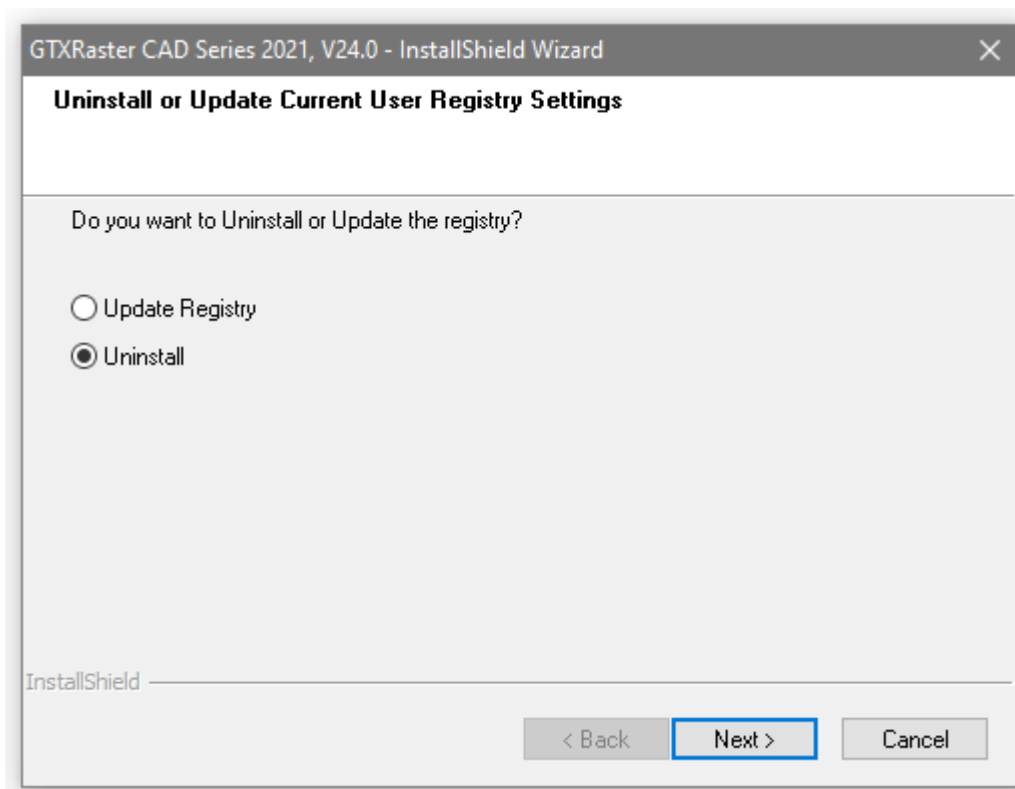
GTXRaster CAD Series 2021, V24.0 - InstallShield Wizard

Uninstall or Update Current User Registry Settings

Do you want to Uninstall or Update the registry?

Update Registry

Uninstall

InstallShield

< Back

Next >

Cancel